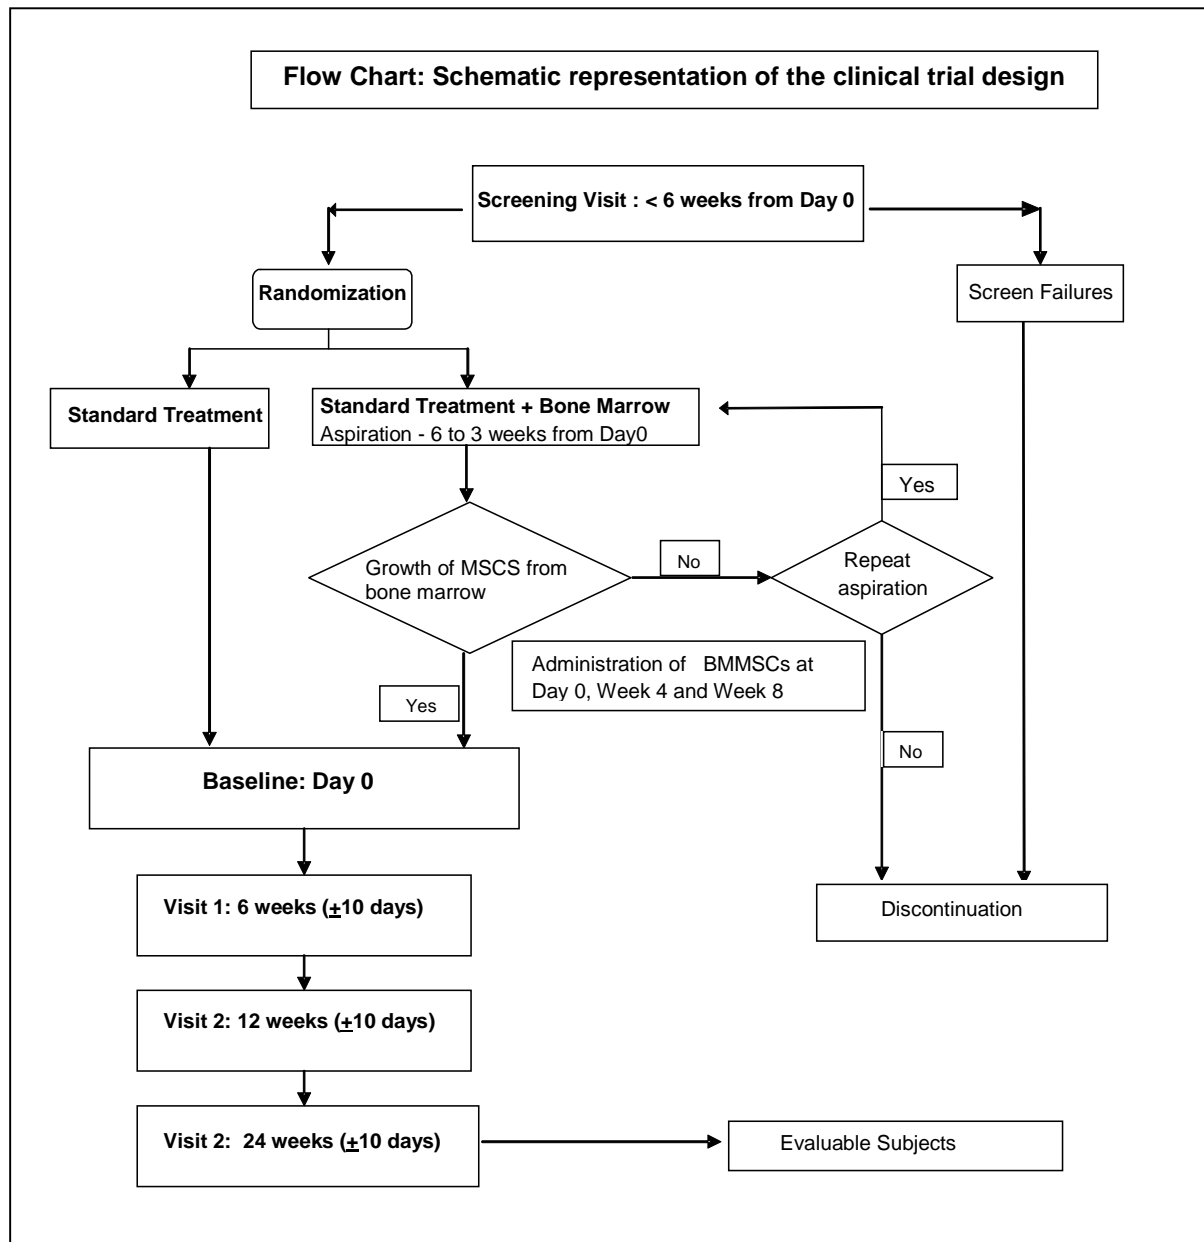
Flow Chart: Schematic representation of the clinical trial design

Screening Visit : < 6 weeks from Day 0

Randomization

Screen Failures

Standard Treatment

Standard Treatment + Bone Marrow Aspiration - 6 to 3 weeks from Day0

Yes

Growth of MSCS from bone marrow

No

Repeat aspiration

Administration of BMMSCs at Day 0, Week 4 and Week 8

Yes

No

Baseline: Day 0

Visit 1: 6 weeks ($\pm$10 days)

Discontinuation

Visit 2: 12 weeks ($\pm$10 days)

Visit 2: 24 weeks ($\pm$10 days)

Evaluable Subjects